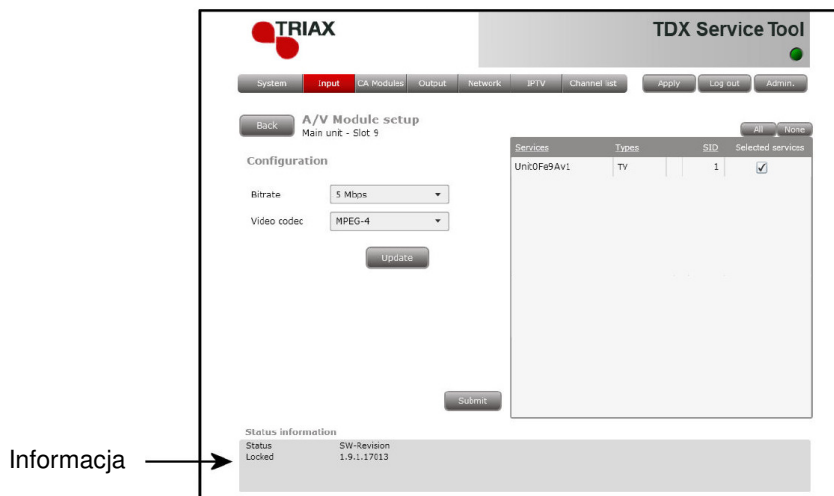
TRIAX

TDX Service Tool

System Input CA Modules Output Network IPTV Channel list Apply Log out Admin.

Back

A/V Module setup
Main unit - Slot 9

Configuration

Bitrate 5 Mbps

Video codec MPEG-4

Update

All None

| Services | Types | | SID | Selected services |
|---|---|---|---|---|
| Unit0Fe9Av1 | TV | | 1 | ✓ |

Submit

Status information

Status SW-Revision
Locked 1.9.1.17013

Informacja